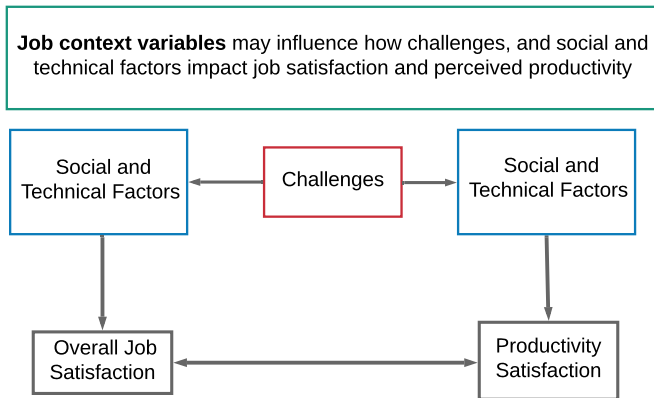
**Job context variables** may influence how challenges, and social and technical factors impact job satisfaction and perceived productivity

Social and Technical Factors

Challenges

Social and Technical Factors

Overall Job Satisfaction

Productivity Satisfaction